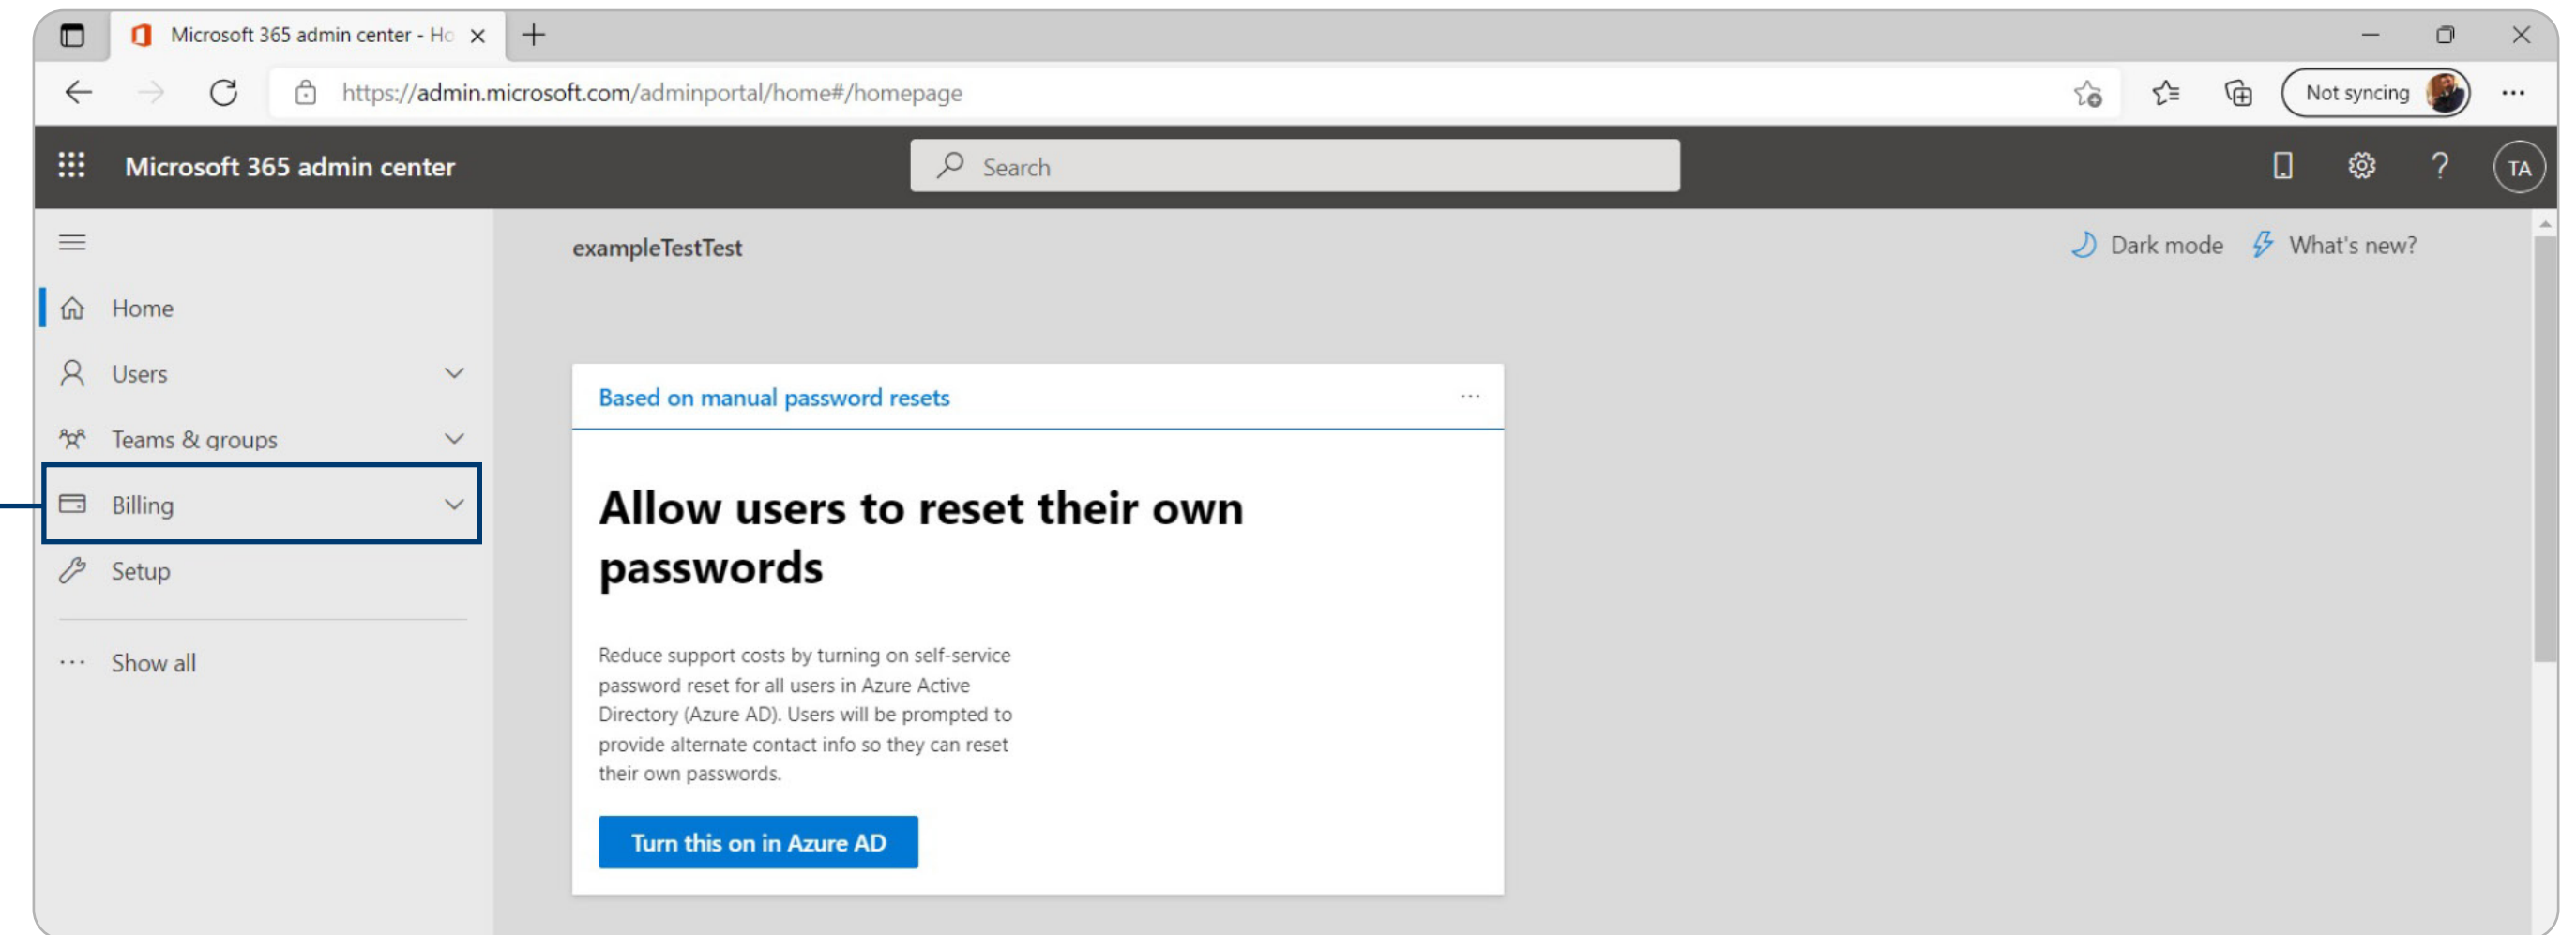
Microsoft 365 admin center - Ho

https://admin.microsoft.com/adminportal/home#/homepage

Not syncing

Microsoft 365 admin center

Search

TA

exampleTestTest

Dark mode

What's new?

Home

Users

Teams & groups

Billing

Setup

Show all

Based on manual password resets

Allow users to reset their own passwords

Reduce support costs by turning on self-service password reset for all users in Azure Active Directory (Azure AD). Users will be prompted to provide alternate contact info so they can reset their own passwords.

Turn this on in Azure AD